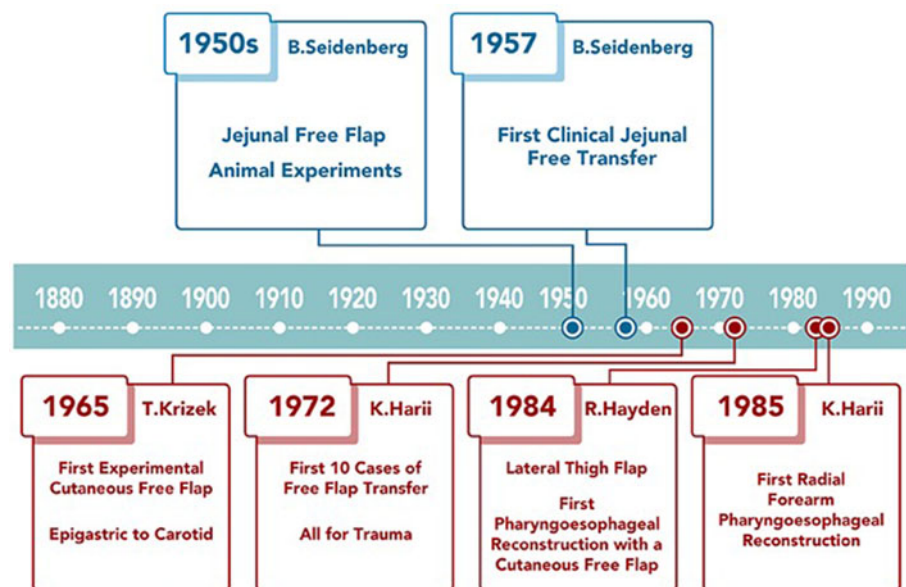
1950s B.Seidenberg

Jejunal Free Flap Animal Experiments

1957 B.Seidenberg

First Clinical Jejunal Free Transfer

1880 1890 1900 1910 1920 1930 1940 1950 1960 1970 1980 1990

1965 T.Krizek

First Experimental Cutaneous Free Flap

Epigastric to Carotid

1972 K.Harii

First 10 Cases of Free Flap Transfer

All for Trauma

1984 R.Hayden

Lateral Thigh Flap

First Pharyngoesophageal Reconstruction with a Cutaneous Free Flap

1985 K.Harii

First Radial Forearm Pharyngoesophageal Reconstruction